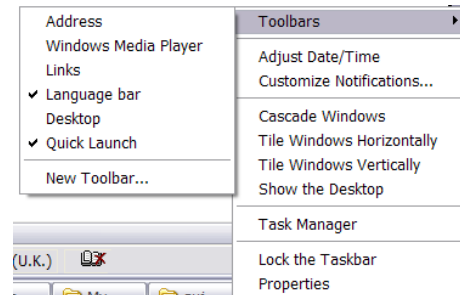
Address
Windows Media Player
Links
✔ Language bar
Desktop
✔ Quick Launch
New Toolbar...

Toolbars
Adjust Date/Time
Customize Notifications...
Cascade Windows
Tile Windows Horizontally
Tile Windows Vertically
Show the Desktop
Task Manager
Lock the Taskbar
Properties

(U.K.)
My
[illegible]